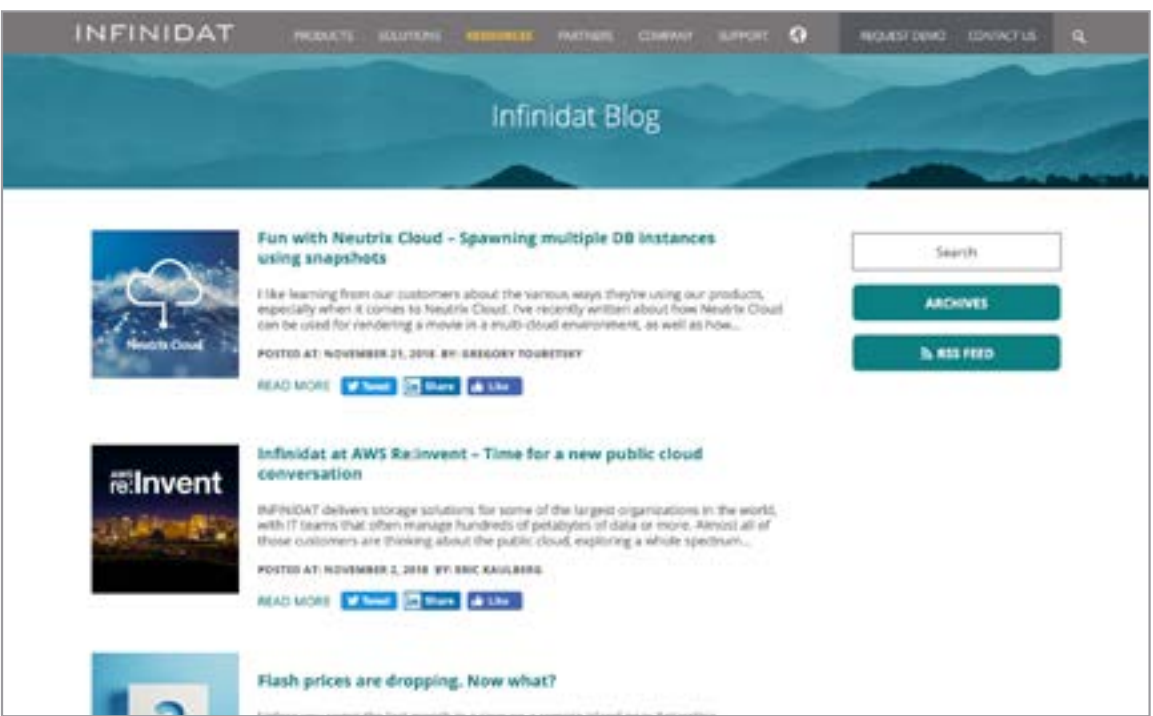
INFINIDAT PRODUCTS SOLUTIONS RESOURCES PARTNERS COMPANY SUPPORT REQUEST DEMO CONTACT US

Infinidat Blog

Neutrix Cloud

Fun with Neutrix Cloud – Spawning multiple DB instances using snapshots

I like learning from our customers about the various ways they're using our products, especially when it comes to Neutrix Cloud. I've recently written about how Neutrix Cloud can be used for rendering a movie in a multi-cloud environment, as well as how...

POSTED AT: NOVEMBER 21, 2018 BY: GREGORY TOUBETSKY

READ MORE Tweet Share Like

aws re:Invent

Infinidat at AWS Re:Invent – Time for a new public cloud conversation

INFINIDAT delivers storage solutions for some of the largest organizations in the world, with IT teams that often manage hundreds of petabytes of data or more. Almost all of those customers are thinking about the public cloud, exploring a whole spectrum...

POSTED AT: NOVEMBER 2, 2018 BY: ERIC KAULBERG

READ MORE Tweet Share Like

Flash prices are dropping. Now what?

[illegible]

Search

ARCHIVES

RSS FEED